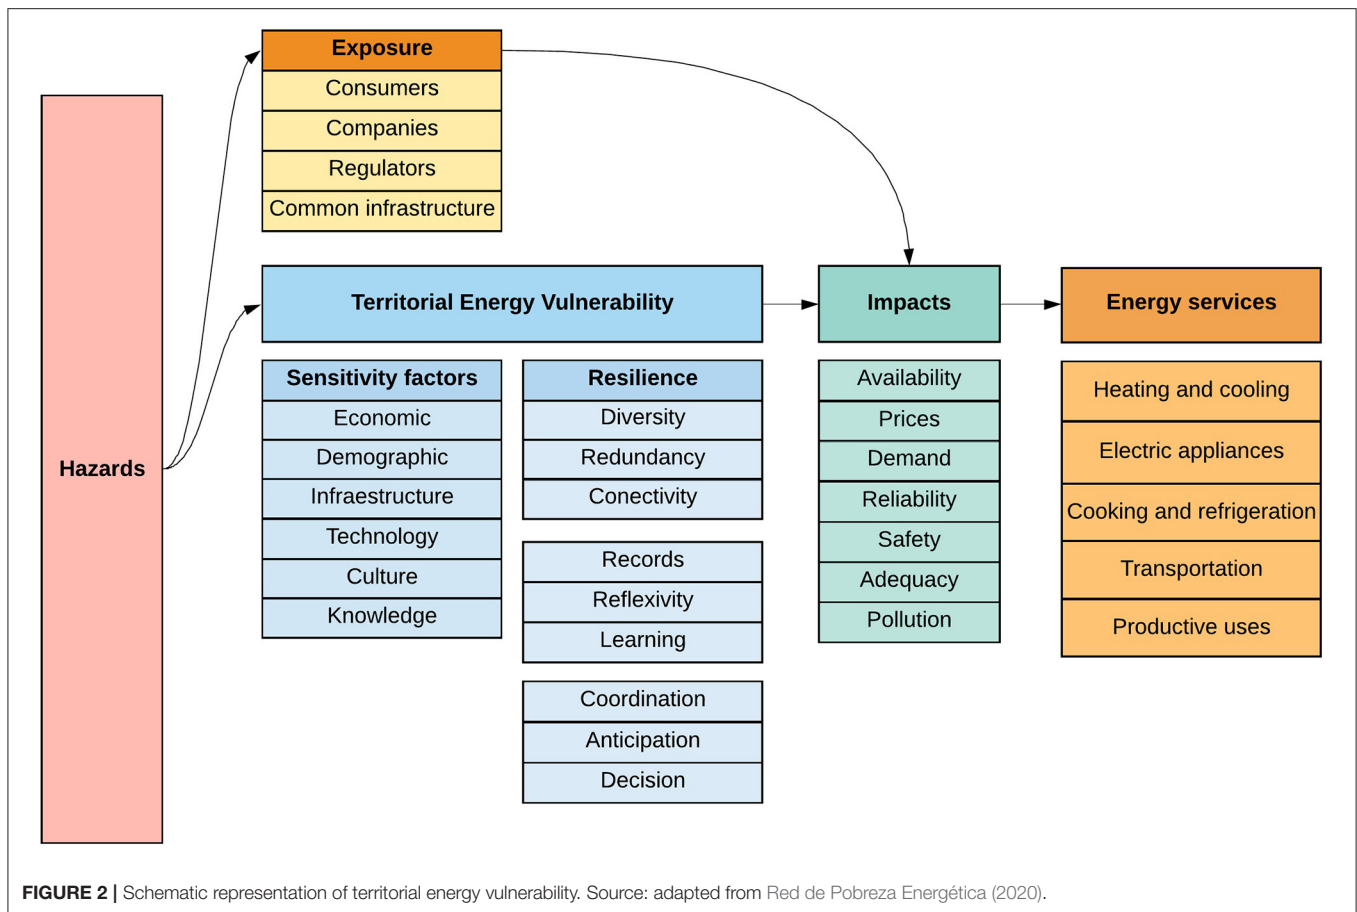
Exposure
Consumers
Companies
Regulators
Common infrastructure

Hazards

Territorial Energy Vulnerability

Impacts

Energy services

Sensitivity factors
Economic
Demographic
Infraestructure
Technology
Culture
Knowledge

Resilience
Diversity
Redundancy
Conectivity

Records
Reflexivity
Learning

Coordination
Anticipation
Decision

Availability
Prices
Demand
Reliability
Safety
Adequacy
Pollution

Heating and cooling
Electric appliances
Cooking and refrigeration
Transportation
Productive uses

FIGURE 2 | Schematic representation of territorial energy vulnerability. Source: adapted from Red de Pobreza Energética (2020).